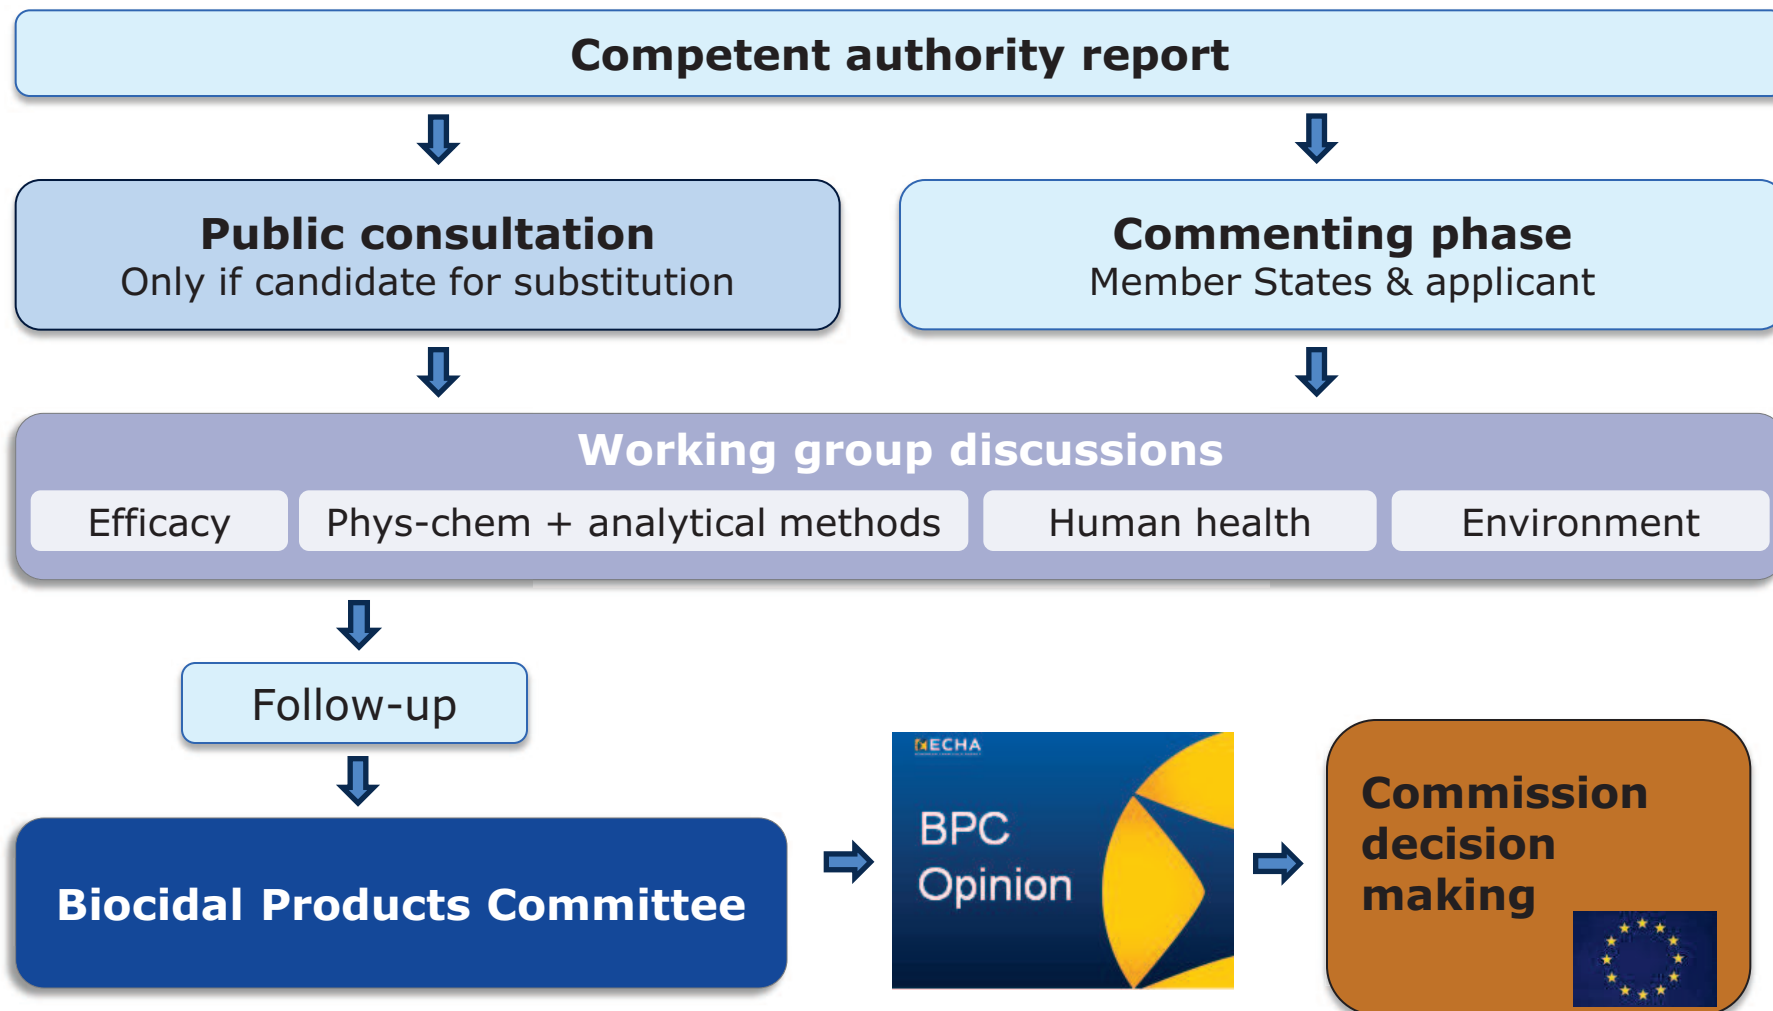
Competent authority report

Public consultation
Only if candidate for substitution

Commenting phase
Member States & applicant

Working group discussions

Efficacy

Phys-chem + analytical methods

Human health

Environment

Follow-up

Biocidal Products Committee

ECHA

BPC Opinion

Commission decision making